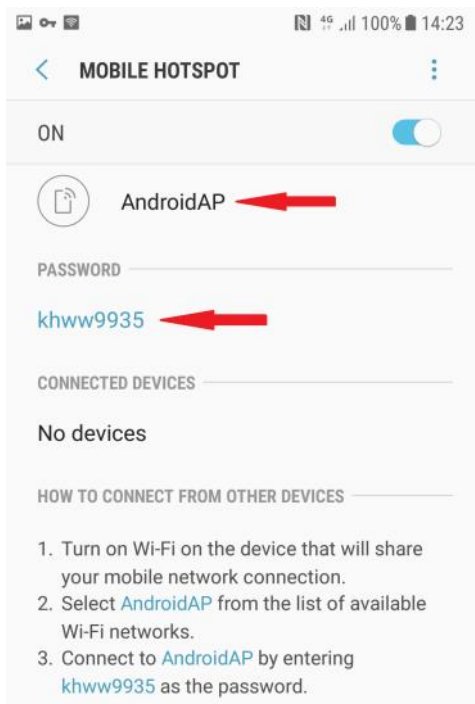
4G 100% 14:23

MOBILE HOTSPOT

ON

AndroidAP

PASSWORD

khww9935

CONNECTED DEVICES

No devices

HOW TO CONNECT FROM OTHER DEVICES

1. Turn on Wi-Fi on the device that will share your mobile network connection.
2. Select AndroidAP from the list of available Wi-Fi networks.
3. Connect to AndroidAP by entering khww9935 as the password.